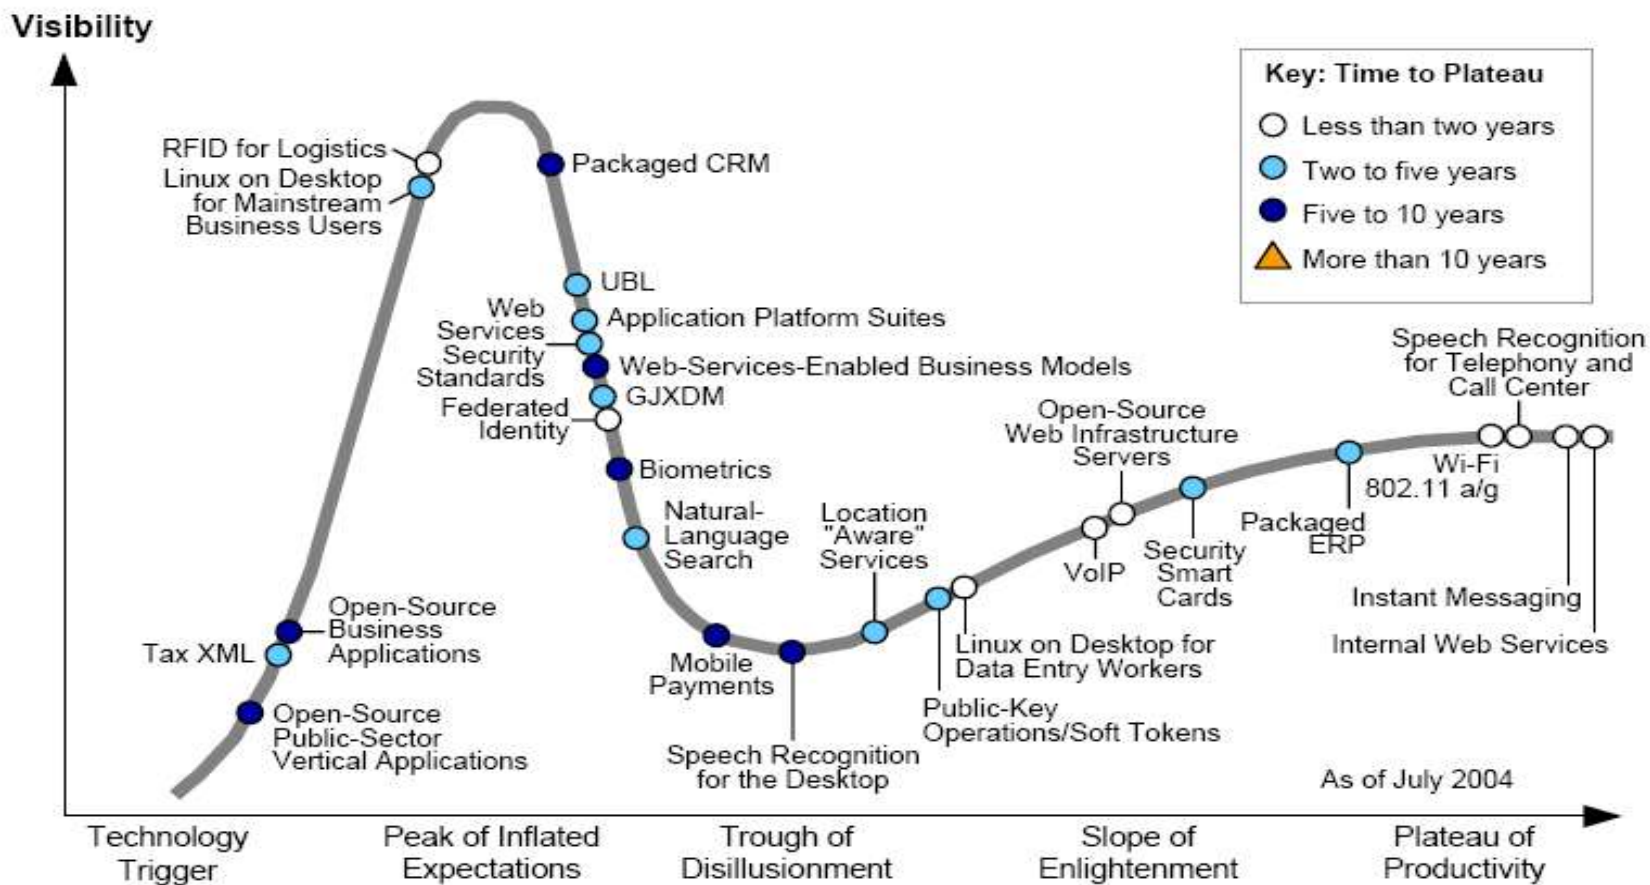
Visibility

Key: Time to Plateau
Less than two years
Two to five years
Five to 10 years
More than 10 years

RFID for Logistics
Linux on Desktop for Mainstream Business Users
Packaged CRM
UBL
Application Platform Suites
Web Services Security Standards
Web-Services-Enabled Business Models
GJXDM
Federated Identity
Biometrics
Natural-Language Search
Location "Aware" Services
Open-Source Web Infrastructure Servers
Speech Recognition for Telephony and Call Center
Wi-Fi 802.11 a/g
Packaged ERP
Security Smart Cards
VoIP
Instant Messaging
Internal Web Services
Linux on Desktop for Data Entry Workers
Public-Key Operations/Soft Tokens
Mobile Payments
Speech Recognition for the Desktop
Open-Source Business Applications
Tax XML
Open-Source Public-Sector Vertical Applications

As of July 2004

Technology Trigger
Peak of Inflated Expectations
Trough of Disillusionment
Slope of Enlightenment
Plateau of Productivity